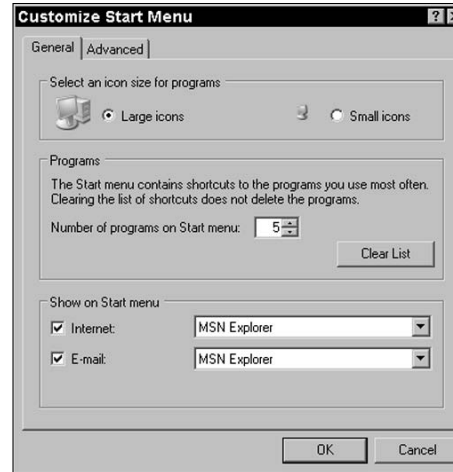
Customize Start Menu

General | Advanced

Select an icon size for programs

Large icons

Small icons

Programs

The Start menu contains shortcuts to the programs you use most often. Clearing the list of shortcuts does not delete the programs.

Number of programs on Start menu: 5

Clear List

Show on Start menu

Internet: MSN Explorer

E-mail: MSN Explorer

OK

Cancel